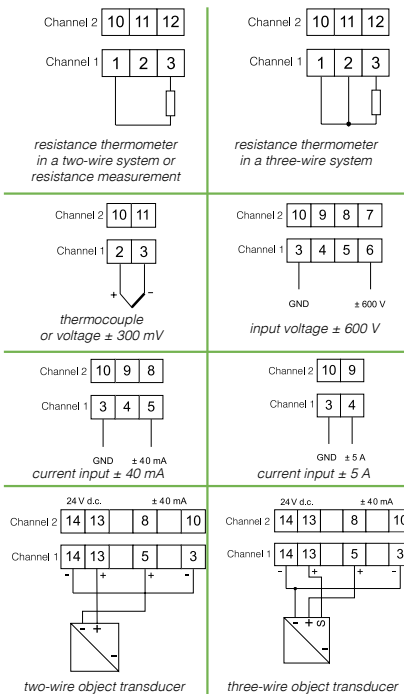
Channel 2 10 11 12

Channel 1 1 2 3

resistance thermometer in a two-wire system or resistance measurement

Channel 2 10 11 12

Channel 1 1 2 3

resistance thermometer in a three-wire system

Channel 2 10 11

Channel 1 2 3

+ -

thermocouple or voltage ± 300 mV

Channel 2 10 9 8 7

Channel 1 3 4 5 6

GND ± 600 V

input voltage ± 600 V

Channel 2 10 9 8

Channel 1 3 4 5

GND ± 40 mA

current input ± 40 mA

Channel 2 10 9

Channel 1 3 4

GND ± 5 A

current input ± 5 A

24 V d.c. ± 40 mA

Channel 2 14 13 8 10

Channel 1 14 13 5 3

- + + -

- +

-

two-wire object transducer

24 V d.c. ± 40 mA

Channel 2 14 13 8 10

Channel 1 14 13 5 3

- + -

- + S

-

three-wire object transducer